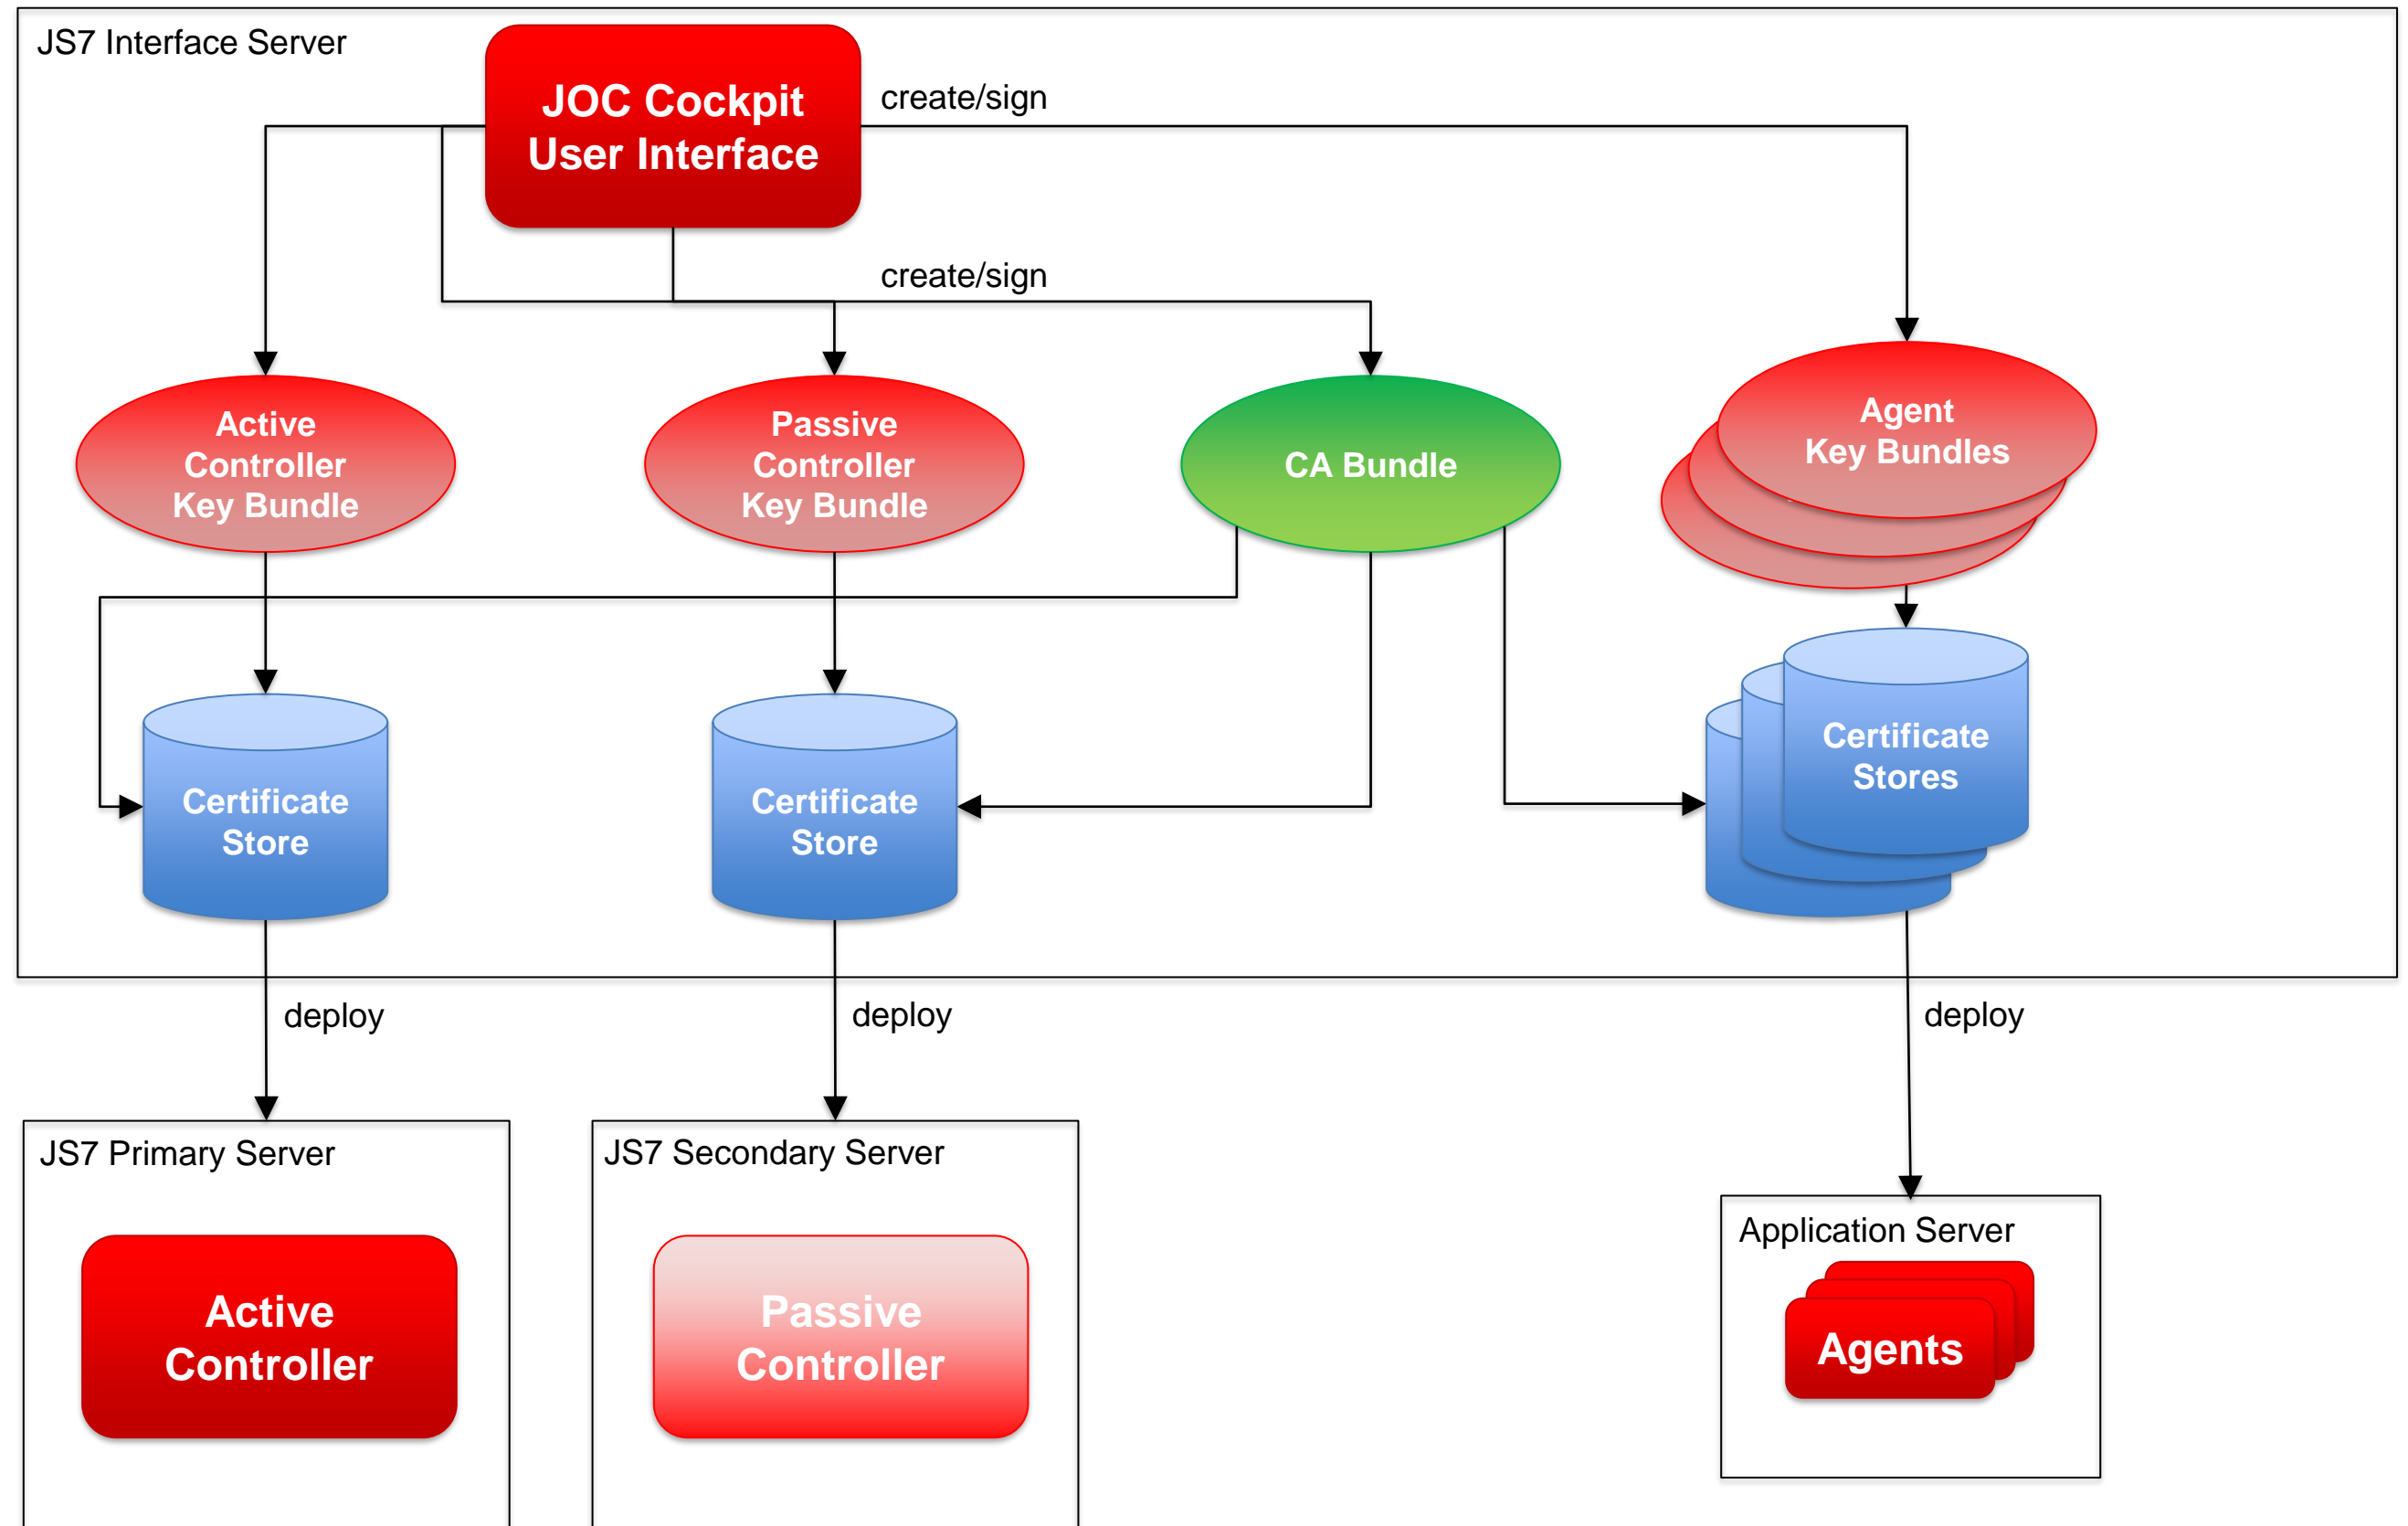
JS7 Interface Server

JOC Cockpit User Interface

create/sign

create/sign

Active Controller Key Bundle

Passive Controller Key Bundle

CA Bundle

Agent Key Bundles

Certificate Store

Certificate Store

Certificate Stores

deploy

deploy

deploy

JS7 Primary Server

Active Controller

JS7 Secondary Server

Passive Controller

Application Server

Agents